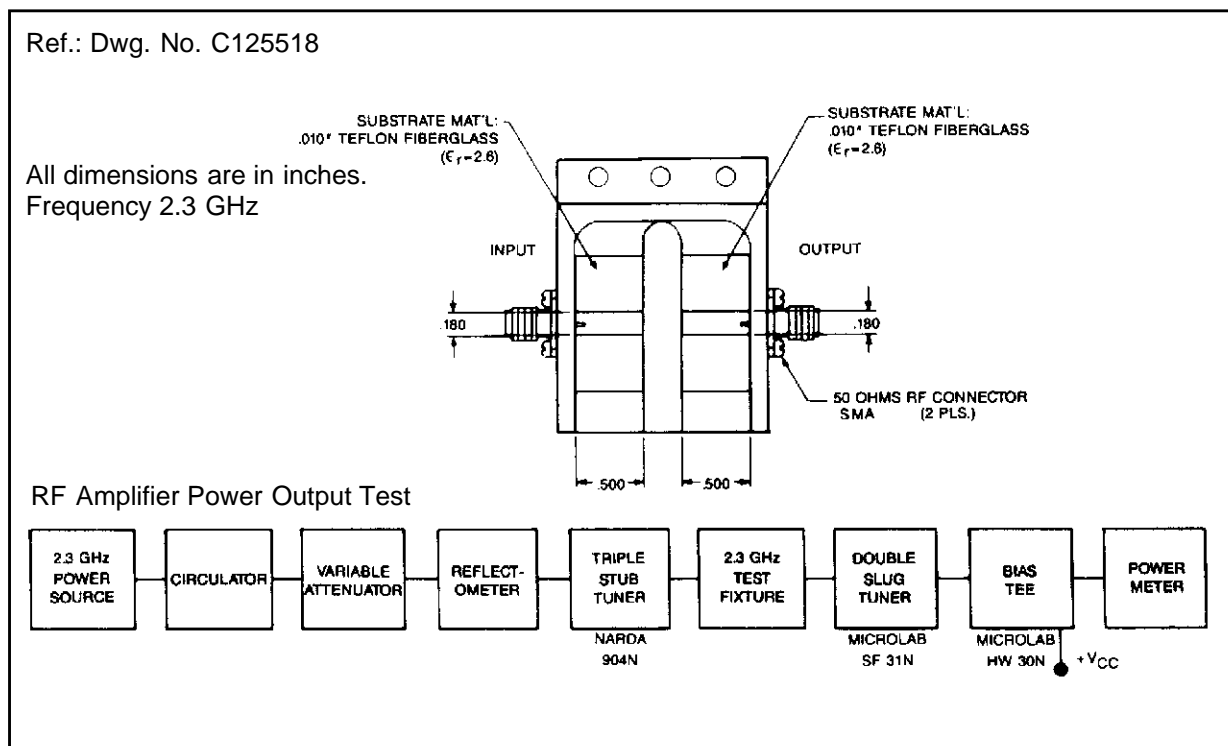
Ref.: Dwg. No. C125518

All dimensions are in inches.
Frequency 2.3 GHz

SUBSTRATE MAT'L:
.010" TEFLON FIBERGLASS
($\epsilon_r$=2.6)

SUBSTRATE MAT'L:
.010" TEFLON FIBERGLASS
($\epsilon_r$=2.6)

INPUT

OUTPUT

.180

.180

50 OHMS RF CONNECTOR
SMA (2 PLS.)

.500

.500

RF Amplifier Power Output Test

2.3 GHz POWER SOURCE

CIRCULATOR

VARIABLE ATTENUATOR

REFLECTOMETER

TRIPLE STUB TUNER

NARDA 904N

2.3 GHz TEST FIXTURE

DOUBLE SLUG TUNER

MICROLAB SF 31N

BIAS TEE

MICROLAB HW 30N

$+V_{CC}$

POWER METER